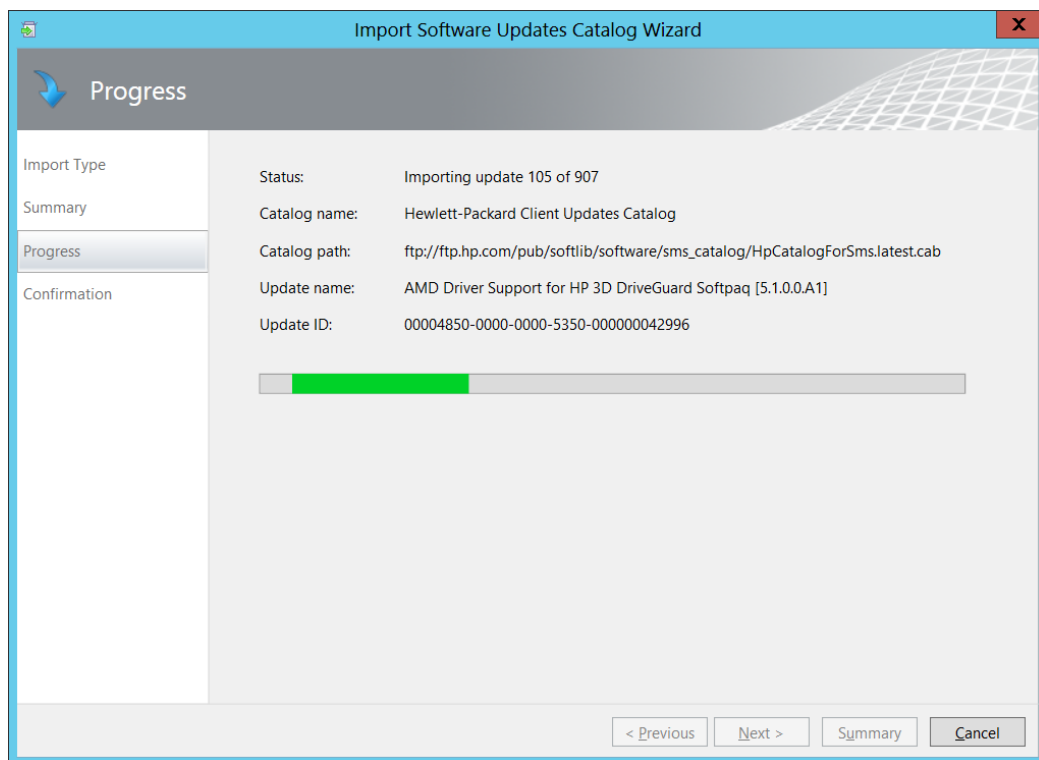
Import Software Updates Catalog Wizard

X

Progress

Import Type

Summary

Progress

Confirmation

| | |
|---|---|
| Status: | Importing update 105 of 907 |
| Catalog name: | Hewlett-Packard Client Updates Catalog |
| Catalog path: | ftp://ftp.hp.com/pub/softlib/software/sms_catalog/HpCatalogForSms.latest.cab |
| Update name: | AMD Driver Support for HP 3D DriveGuard Softpaq [5.1.0.0.A1] |
| Update ID: | 00004850-0000-0000-5350-000000042996 |

< Previous

Next >

Summary

Cancel